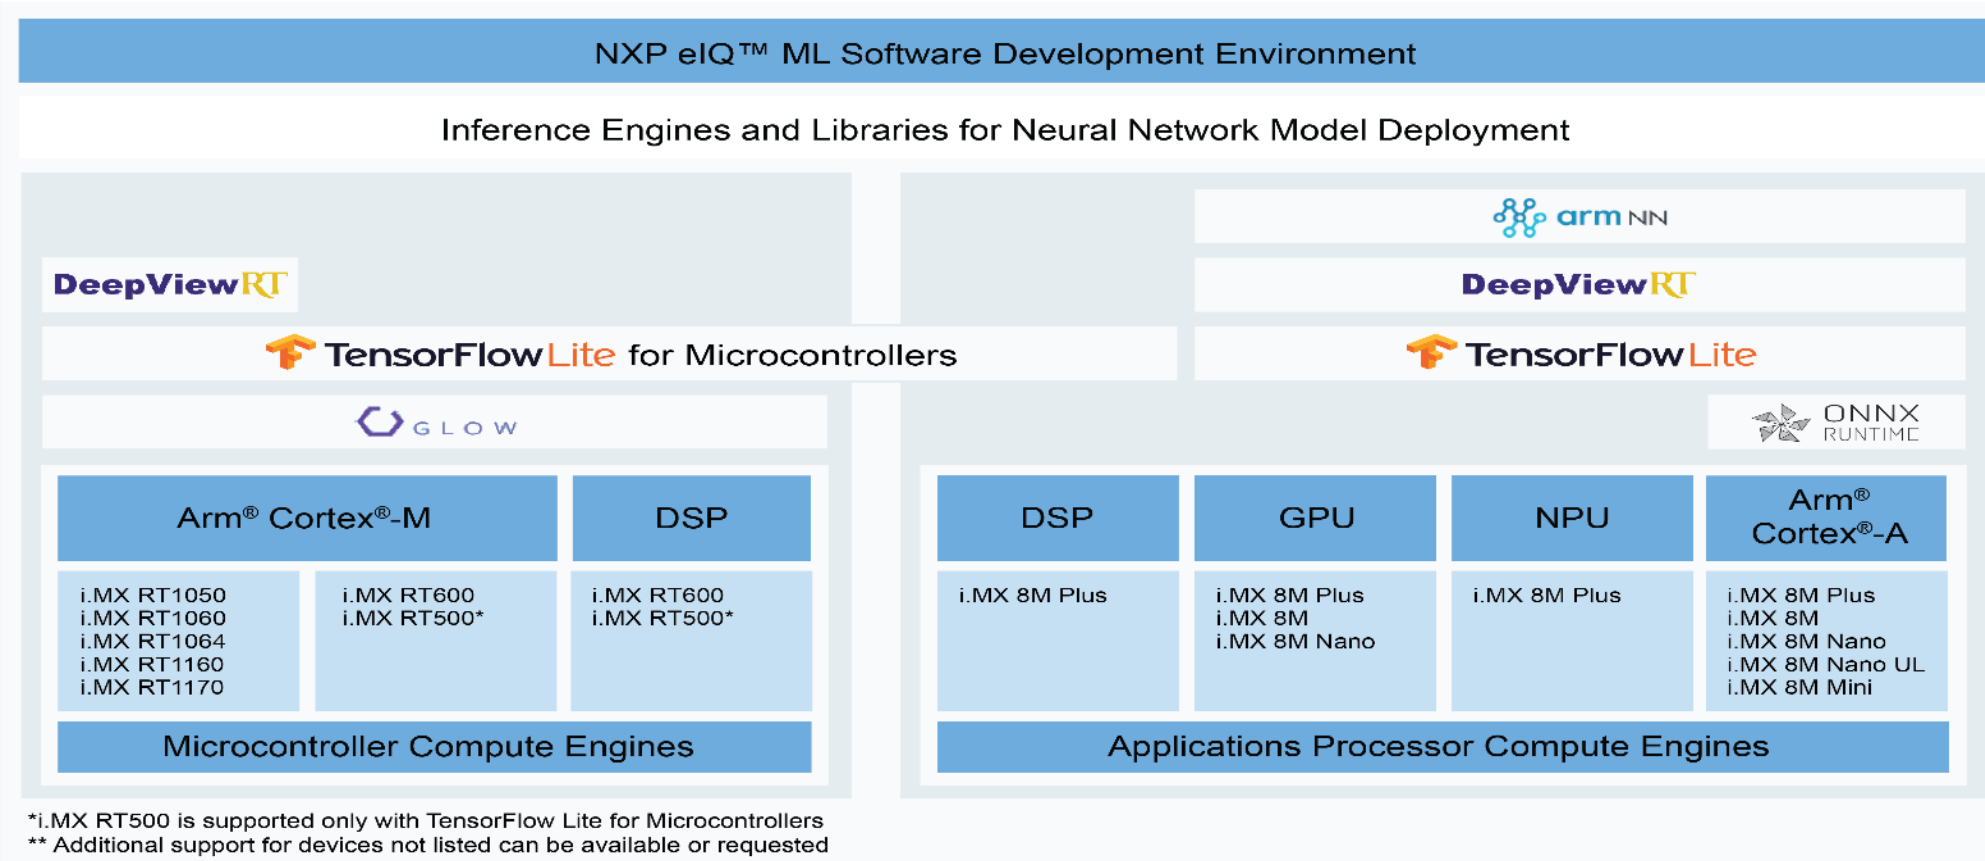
NXP eIQ™ ML Software Development Environment

Inference Engines and Libraries for Neural Network Model Deployment

arm NN

DeepViewRT

DeepViewRT

TensorFlowLite for Microcontrollers

TensorFlowLite

GLOW

ONNX RUNTIME

Arm® Cortex®-M

DSP

i.MX RT1050
i.MX RT1060
i.MX RT1064
i.MX RT1160
i.MX RT1170

i.MX RT600
i.MX RT500*

i.MX RT600
i.MX RT500*

Microcontroller Compute Engines

DSP

GPU

NPU

Arm® Cortex®-A

i.MX 8M Plus

i.MX 8M Plus
i.MX 8M
i.MX 8M Nano

i.MX 8M Plus

i.MX 8M Plus
i.MX 8M
i.MX 8M Nano
i.MX 8M Nano UL
i.MX 8M Mini

Applications Processor Compute Engines

*i.MX RT500 is supported only with TensorFlow Lite for Microcontrollers
** Additional support for devices not listed can be available or requested